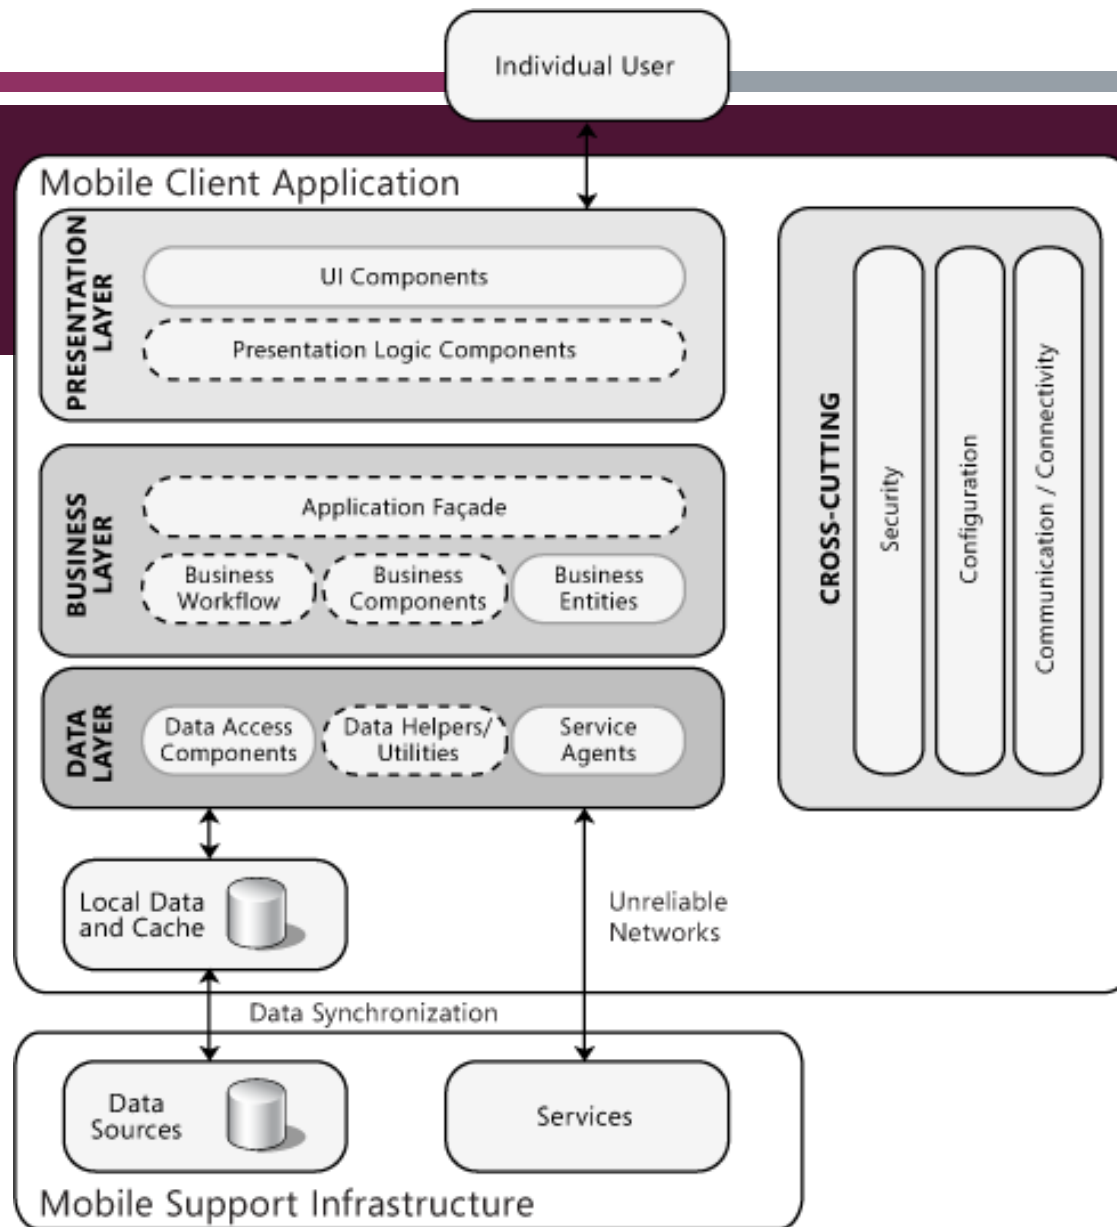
Individual User

Mobile Client Application

PRESENTATION LAYER

UI Components

Presentation Logic Components

BUSINESS LAYER

Application Façade

Business Workflow

Business Components

Business Entities

DATA LAYER

Data Access Components

Data Helpers/ Utilities

Service Agents

CROSS-CUTTING

Security

Configuration

Communication / Connectivity

Local Data and Cache

Unreliable Networks

Data Synchronization

Data Sources

Services

Mobile Support Infrastructure